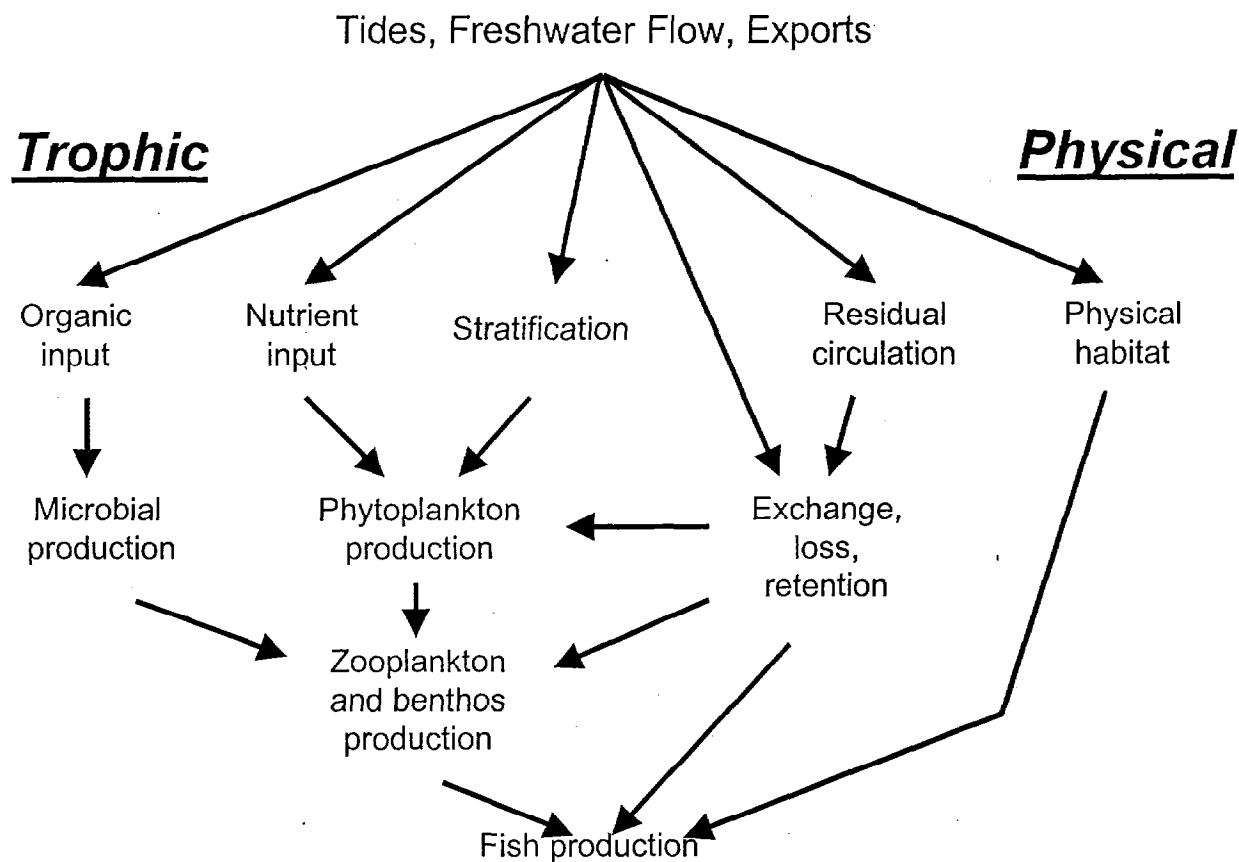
Tides, Freshwater Flow, Exports

Trophic

Physical

Organic input

Nutrient input

Stratification

Residual circulation

Physical habitat

Microbial production

Phytoplankton production

Exchange, loss, retention

Zooplankton and benthos production

Fish production